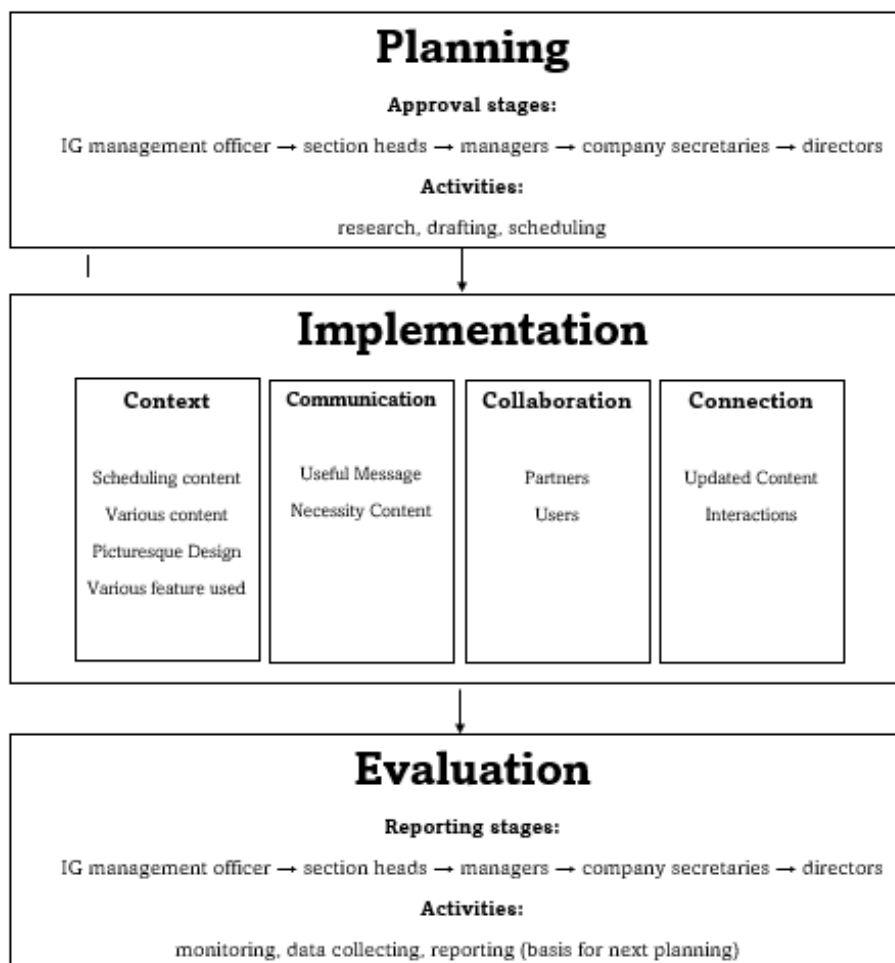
Planning

Approval stages:

IG management officer → section heads → managers → company secretaries → directors

Activities:

research, drafting, scheduling

Implementation

Context

Scheduling content
Various content
Picturesque Design
Various feature used

Communication

Useful Message
Necessity Content

Collaboration

Partners
Users

Connection

Updated Content
Interactions

Evaluation

Reporting stages:

IG management officer → section heads → managers → company secretaries → directors

Activities:

monitoring, data collecting, reporting (basis for next planning)